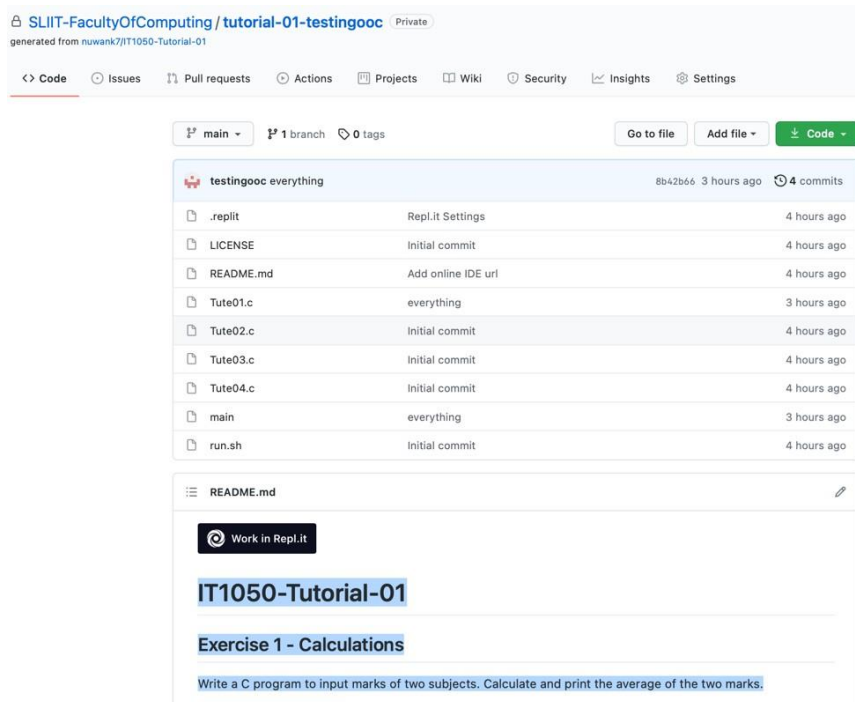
SLIIT-FacultyOfComputing / tutorial-01-testingooc Private
generated from nuwank7/IT1050-Tutorial-01

<> Code Issues Pull requests Actions Projects Wiki Security Insights Settings

main 1 branch 0 tags Go to file Add file Code

testingooc everything 8b42b66 3 hours ago 4 commits

| | | |
|---|---|---|
| .replit | Repl.it Settings | 4 hours ago |
| LICENSE | Initial commit | 4 hours ago |
| README.md | Add online IDE url | 4 hours ago |
| Tute01.c | everything | 3 hours ago |
| Tute02.c | Initial commit | 4 hours ago |
| Tute03.c | Initial commit | 4 hours ago |
| Tute04.c | Initial commit | 4 hours ago |
| main | everything | 3 hours ago |
| run.sh | Initial commit | 4 hours ago |

README.md

Work in Repl.it

IT1050-Tutorial-01

Exercise 1 - Calculations

Write a C program to input marks of two subjects. Calculate and print the average of the two marks.